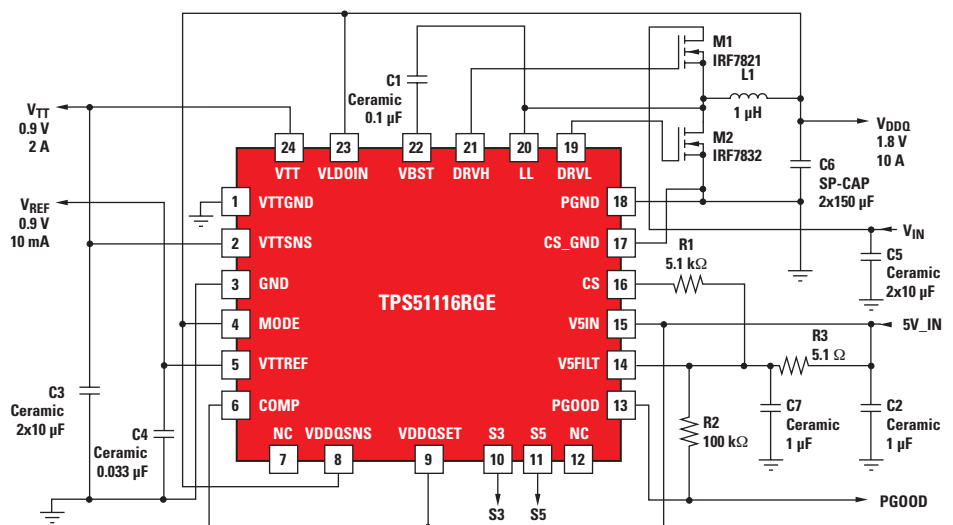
M1
IRF7821
L1
1 µH
M2
IRF7832
C1
Ceramic
0.1 µF
$V_{TT}$
0.9 V
2 A
$V_{DDQ}$
1.8 V
10 A
C6
SP-CAP
2x150 µF
$V_{REF}$
0.9 V
10 mA
$V_{IN}$
R1
5.1 kΩ
C5
Ceramic
2x10 µF
5V_IN
R3
5.1 Ω
C3
Ceramic
2x10 µF
C4
Ceramic
0.033 µF
R2
100 kΩ
C7
Ceramic
1 µF
C2
Ceramic
1 µF
PGOOD
24 VTT
23 VLDOIN
22 VBST
21 DRVH
20 LL
19 DRVL
1 VTTGND
2 VTTSNS
3 GND
4 MODE
5 VTTREF
6 COMP
18 PGND
17 CS_GND
16 CS
15 V5IN
14 V5FILT
13 PGOOD
TPS51116RGE
NC
7
VDDQSNS
8
VDDQSET
9
S3
10
S5
11
NC
12
S3
S5